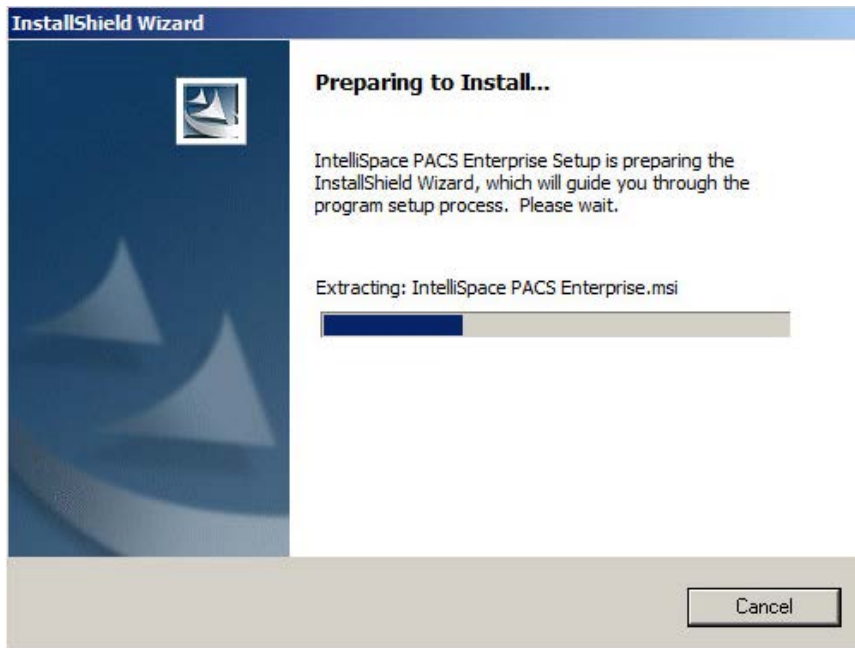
InstallShield Wizard

Preparing to Install...

IntelliSpace PACS Enterprise Setup is preparing the InstallShield Wizard, which will guide you through the program setup process. Please wait.

Extracting: IntelliSpace PACS Enterprise.msi

Cancel